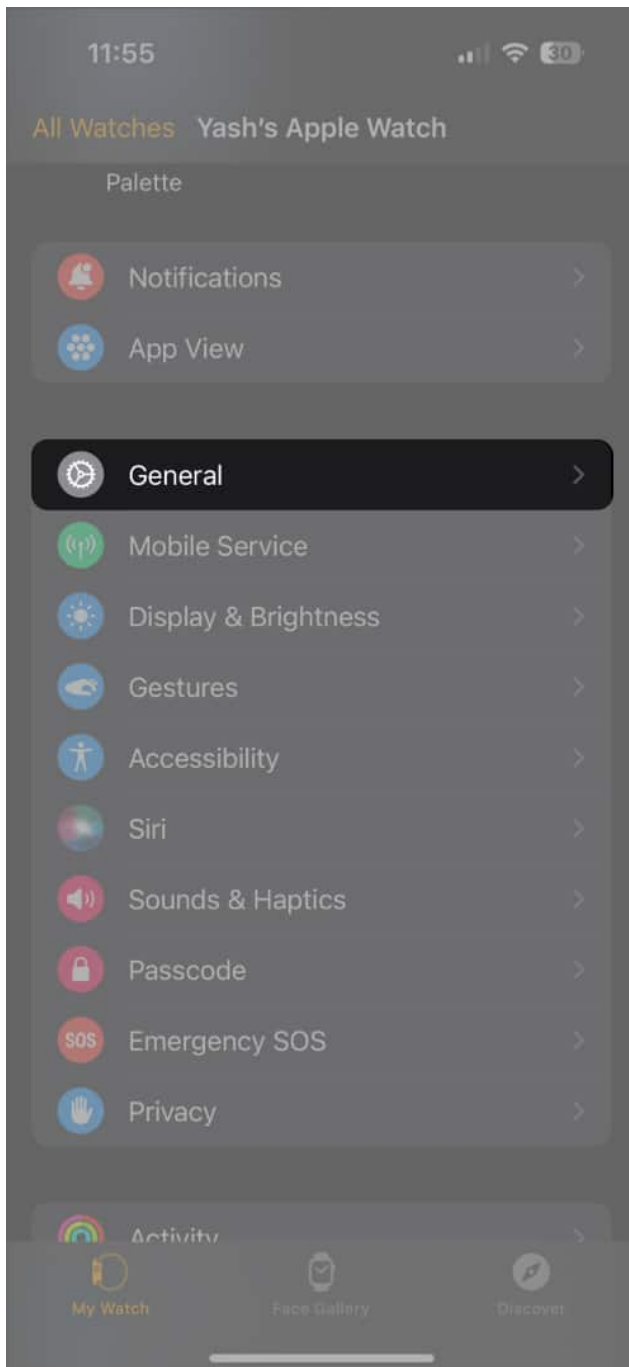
11:55

30

All Watches Yash's Apple Watch

Palette

Notifications

App View

General

Mobile Service

Display & Brightness

Gestures

Accessibility

Siri

Sounds & Haptics

Passcode

SOS Emergency SOS

Privacy

Activity

My Watch

Face Gallery

Discover